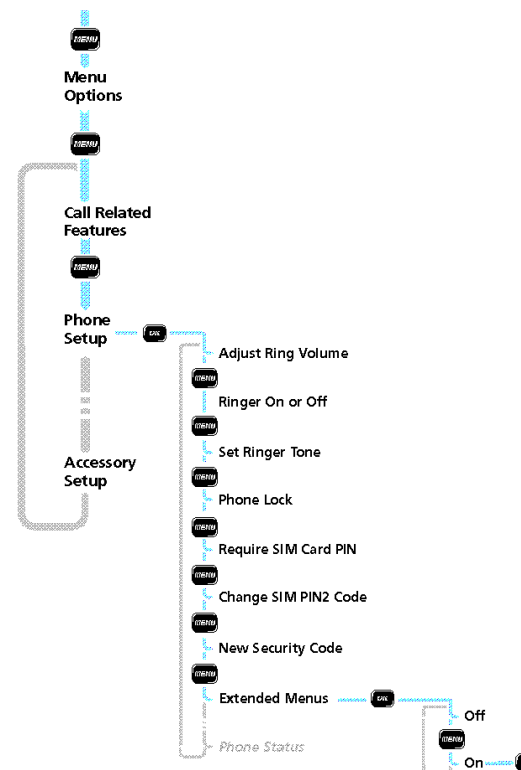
MENU

Menu Options

MENU

Call Related Features

MENU

Phone Setup

OK

Adjust Ring Volume

MENU

Ringer On or Off

MENU

Set Ringer Tone

MENU

Phone Lock

MENU

Require SIM Card PIN

MENU

Change SIM PIN2 Code

MENU

New Security Code

MENU

Extended Menus

OK

Off

MENU

On

Phone Status

Accessory Setup